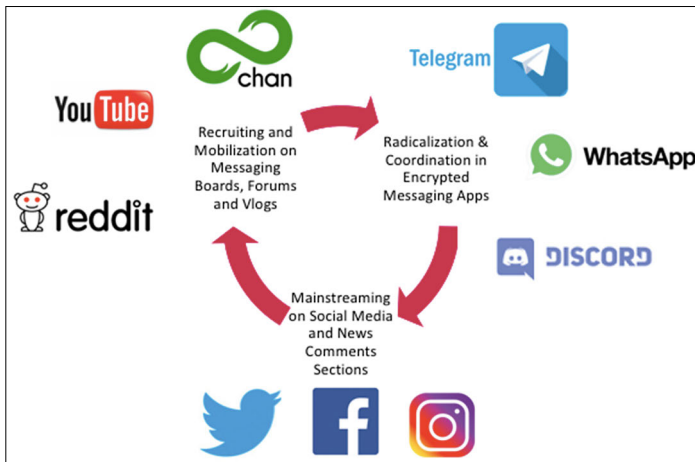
chan

Telegram

YouTube

reddit

Recruiting and Mobilization on Messaging Boards, Forums and Vlogs

Radicalization & Coordination in Encrypted Messaging Apps

WhatsApp

DISCORD

Mainstreaming on Social Media and News Comments Sections